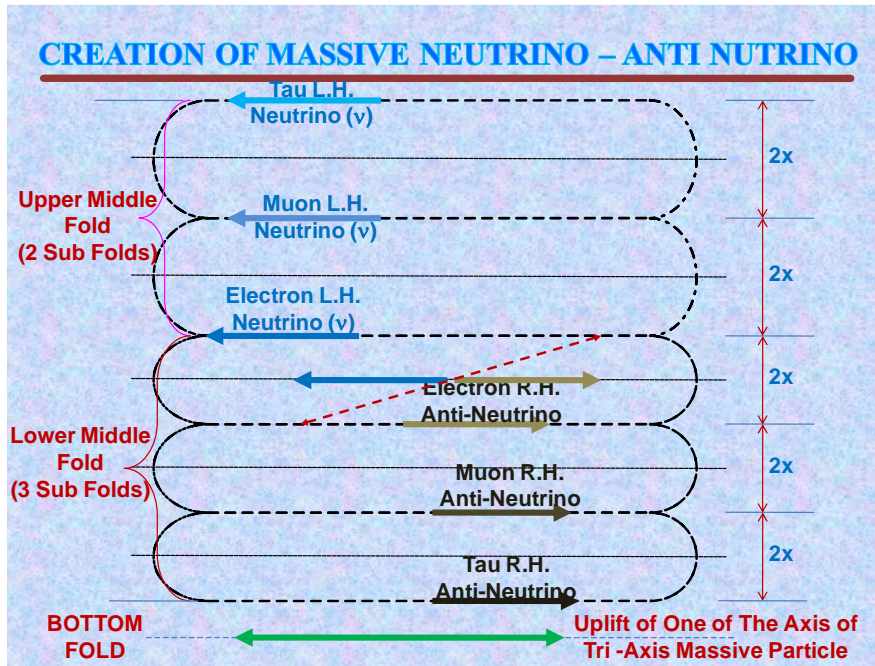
CREATION OF MASSIVE NEUTRINO – ANTI NUTRINO

Tau L.H. Neutrino (ν)

Muon L.H. Neutrino (ν)

Electron L.H. Neutrino (ν)

Electron R.H. Anti-Neutrino

Muon R.H. Anti-Neutrino

Tau R.H. Anti-Neutrino

Upper Middle Fold (2 Sub Folds)

Lower Middle Fold (3 Sub Folds)

2x

2x

2x

2x

2x

BOTTOM FOLD

Uplift of One of The Axis of Tri -Axis Massive Particle